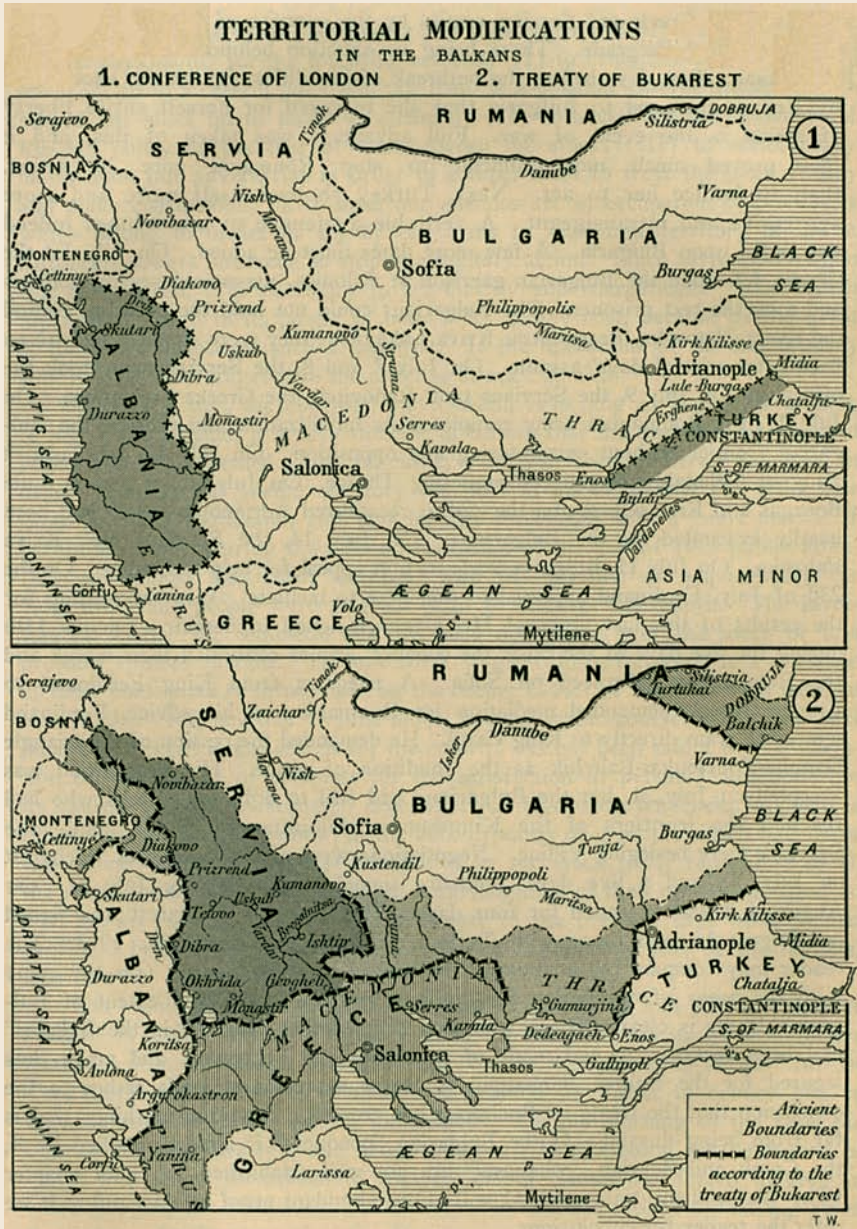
TERRITORIAL MODIFICATIONS
IN THE BALKANS
1. CONFERENCE OF LONDON 2. TREATY OF BUKAREST

1
RUMANIA
DOBRUJA
Silistria
Danube
Serajevo
BOSNIA
SERVIA
Timok
Nish
Morava
Novibazar
MONTENEGRO
Cettinje
Diakovo
Prizrend
Drin
Skutari
Varna
BULGARIA
Sofia
BLACK SEA
Burgas
Philippopolis
Maritsa
Kirk Kilisse
Midia
Adrianople
Lule Burgas
Chatalja
Erghene
TURKEY
CONSTANTINOPLE
S. OF MARMARA
Kumanovo
Uskub
Dibra
ALBANIA
Durazzo
Monastir
Vardar
MACEDONIA
Struma
Serres
Kavala
THRACE
Salonica
Thasos
Enos
Bulair
Dardanelles
ADRIATIC SEA
EPIRUS
IONIAN SEA
Corfu
Yanina
GREECE
Volo
ÆGEAN SEA
ASIA MINOR
Mytilene

2
RUMANIA
Silistria
Turtukai
DOBRUJA
Balchik
Danube
Serajevo
BOSNIA
SERVIA
Timok
Zaichar
Morava
Nish
Isker
Varna
Novibazar
BULGARIA
MONTENEGRO
Cettinje
Diakovo
Sofia
BLACK SEA
Burgas
Prizrend
Kustendil
Tunja
Philippopoli
Skutari
Kumanovo
Uskub
Maritsa
Kirk Kilisse
ALBANIA
Tetovo
Bregalnitsa
Drin
Dibra
Vardar
Ishtip
Struma
Adrianople
Midia
TURKEY
Durazzo
Okhrida
Gevgheli
MACEDONIA
THRACE
Chatalja
CONSTANTINOPLE
Monastir
Serres
Gumurjina
S. OF MARMARA
Kavala
Dedeagach
Enos
Koritsa
GREECE
Salonica
Thasos
Gallipoli
Avlona
Argyrokastron
EPIRUS
ADRIATIC SEA
IONIAN SEA
Corfu
Yanina
Larissa
ÆGEAN SEA
Mytilene
Ancient Boundaries
Boundaries according to the treaty of Bukarest
T.W.